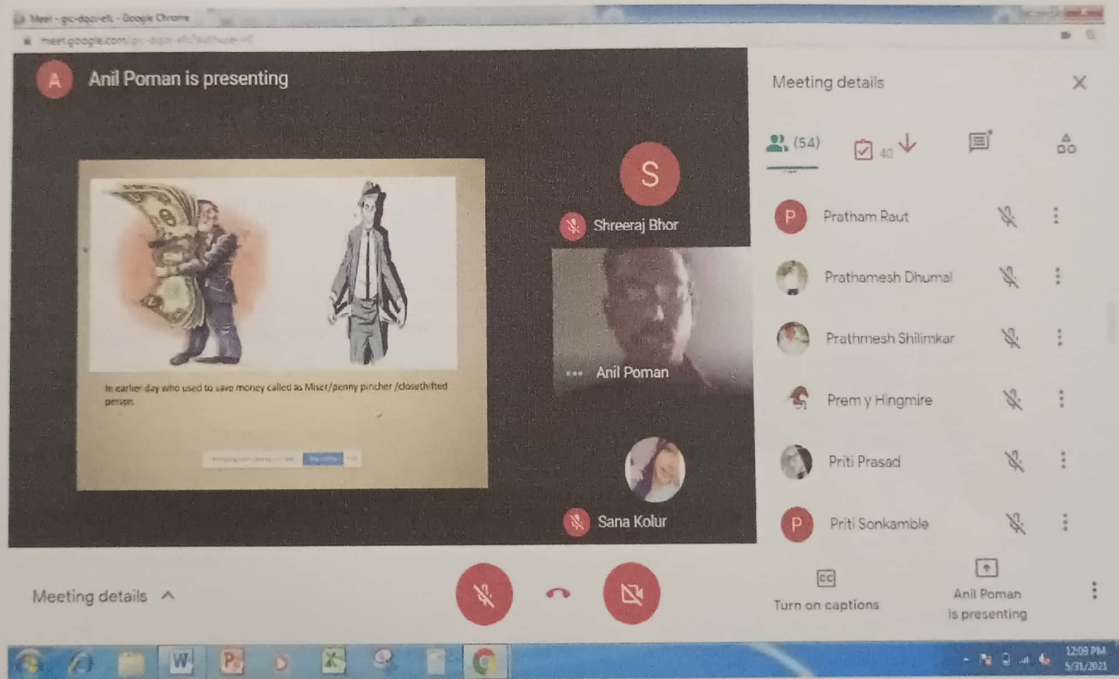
Meet - gic-dqoi-efc - Google Chrome

meet.google.com/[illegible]

A Anil Poman is presenting

In earlier day who used to save money called as Miser/penny pincher /closethifted person

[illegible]

S

Shreeraj Bhor

Anil Poman

Sana Kolur

Meeting details

(54)

40

P Pratham Raut

Prathamesh Dhumal

Prathmesh Shilimkar

Prem y Hingmire

Priti Prasad

P Priti Sonkamble

Meeting details

CC

Turn on captions

Anil Poman is presenting

12:09 PM
5/31/2021